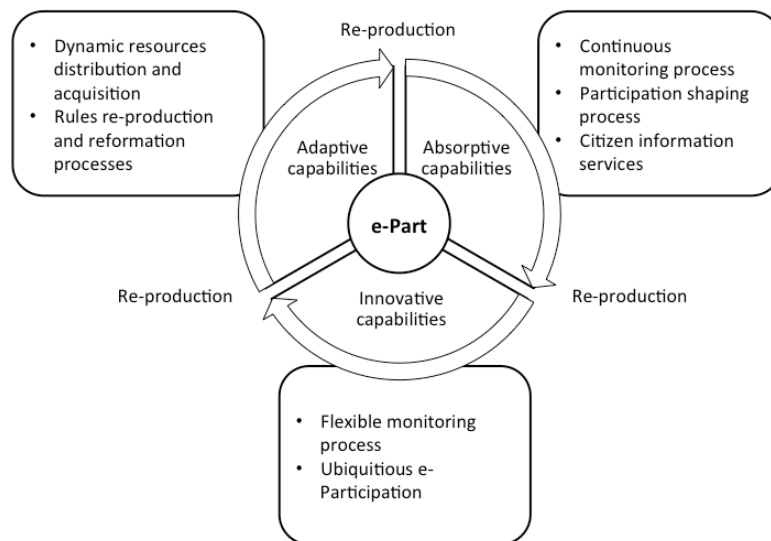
• Dynamic resources distribution and acquisition
• Rules re-production and reformation processes

Re-production

• Continuous monitoring process
• Participation shaping process
• Citizen information services

Adaptive capabilities

Absorptive capabilities

e-Part

Re-production

Innovative capabilities

Re-production

• Flexible monitoring process
• Ubiquitious e-Participation